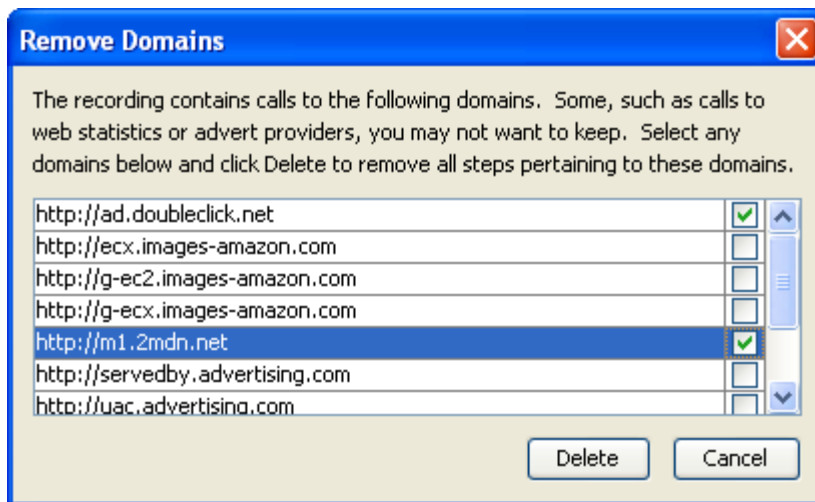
Remove Domains

The recording contains calls to the following domains. Some, such as calls to web statistics or advert providers, you may not want to keep. Select any domains below and click Delete to remove all steps pertaining to these domains.

http://ad.doubleclick.net
http://ecx.images-amazon.com
http://g-ec2.images-amazon.com
http://g-ecx.images-amazon.com
http://m1.2mdn.net
http://servedby.advertising.com
http://uac.advertising.com

Delete
Cancel